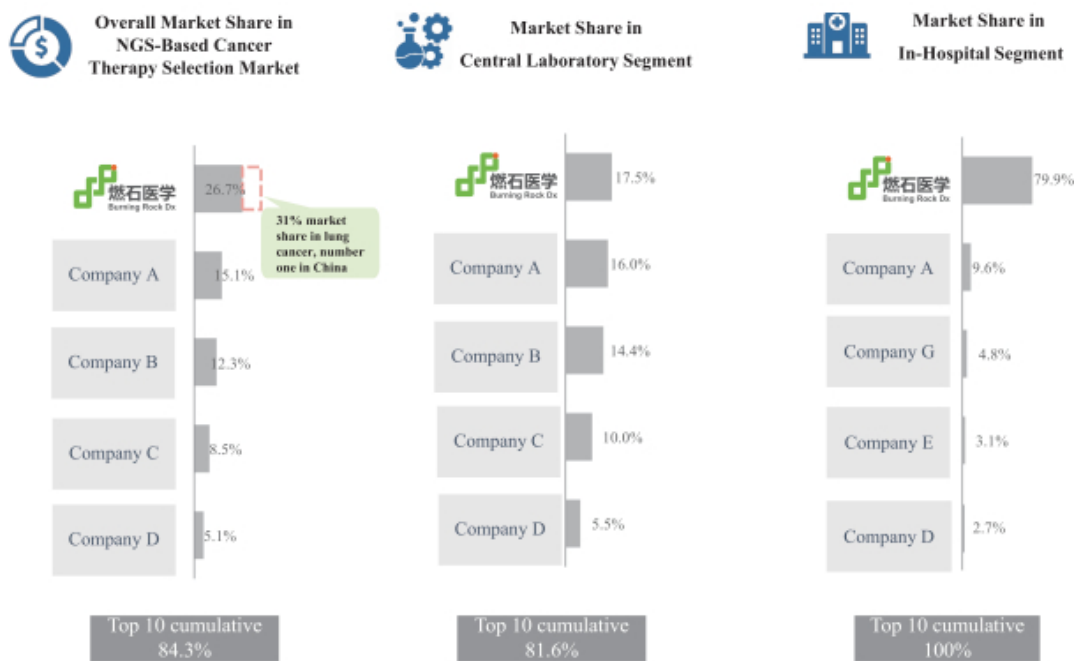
Overall Market Share in NGS-Based Cancer Therapy Selection Market

燃石医学
Burning Rock Dx

26.7%

31% market share in lung cancer, number one in China

Company A
15.1%

Company B
12.3%

Company C
8.5%

Company D
5.1%

Top 10 cumulative
84.3%

Market Share in Central Laboratory Segment

燃石医学
Burning Rock Dx

17.5%

Company A
16.0%

Company B
14.4%

Company C
10.0%

Company D
5.5%

Top 10 cumulative
81.6%

Market Share in In-Hospital Segment

燃石医学
Burning Rock Dx

79.9%

Company A
9.6%

Company G
4.8%

Company E
3.1%

Company D
2.7%

Top 10 cumulative
100%